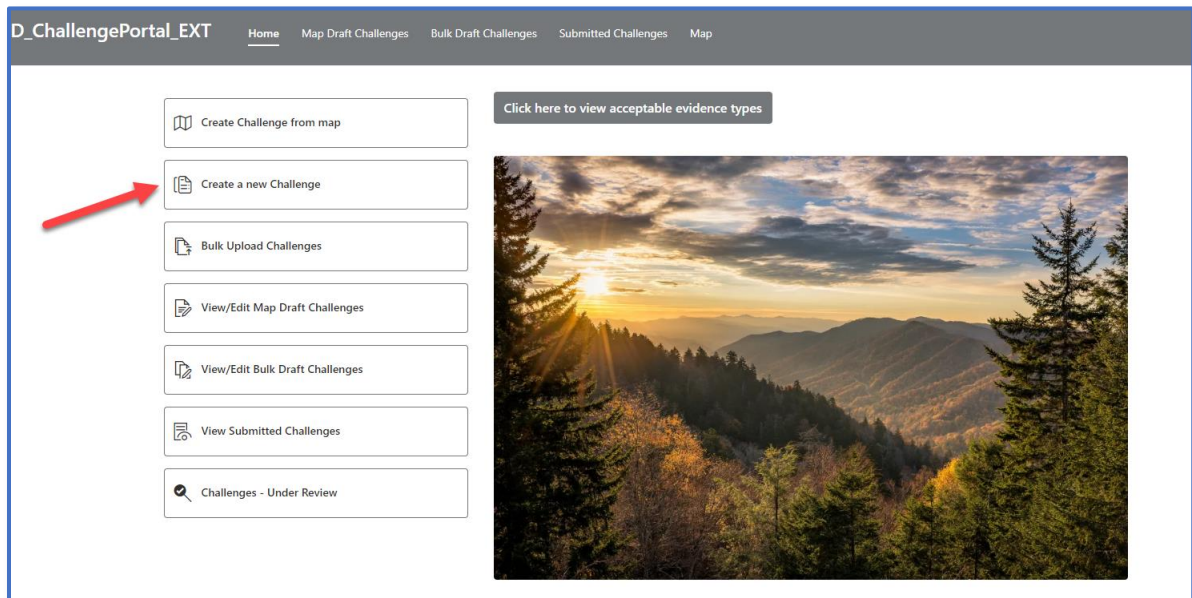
D_ChallengePortal_EXT

Home Map Draft Challenges Bulk Draft Challenges Submitted Challenges Map

Create Challenge from map

Create a new Challenge

Bulk Upload Challenges

View/Edit Map Draft Challenges

View/Edit Bulk Draft Challenges

View Submitted Challenges

Challenges - Under Review

Click here to view acceptable evidence types